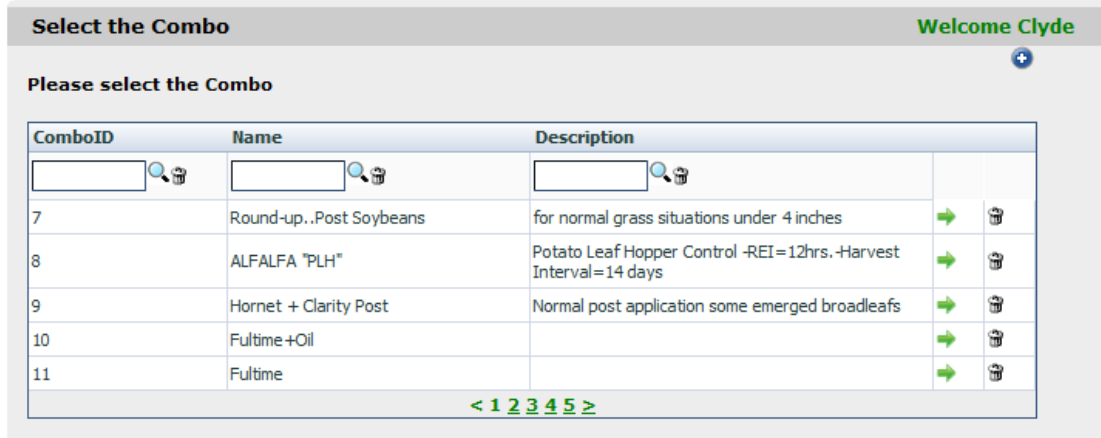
Select the Combo

Welcome Clyde

Please select the Combo

| ComboID | Name | Description | | |
|---|---|---|---|---|
| | | | | |
| 7 | Round-up..Post Soybeans | for normal grass situations under 4 inches | | |
| 8 | ALFALFA "PLH" | Potato Leaf Hopper Control -REI=12hrs.-Harvest Interval=14 days | | |
| 9 | Hornet + Clarity Post | Normal post application some emerged broadleafs | | |
| 10 | Fultime+Oil | | | |
| 11 | Fultime | | | |

< 1 2 3 4 5 >